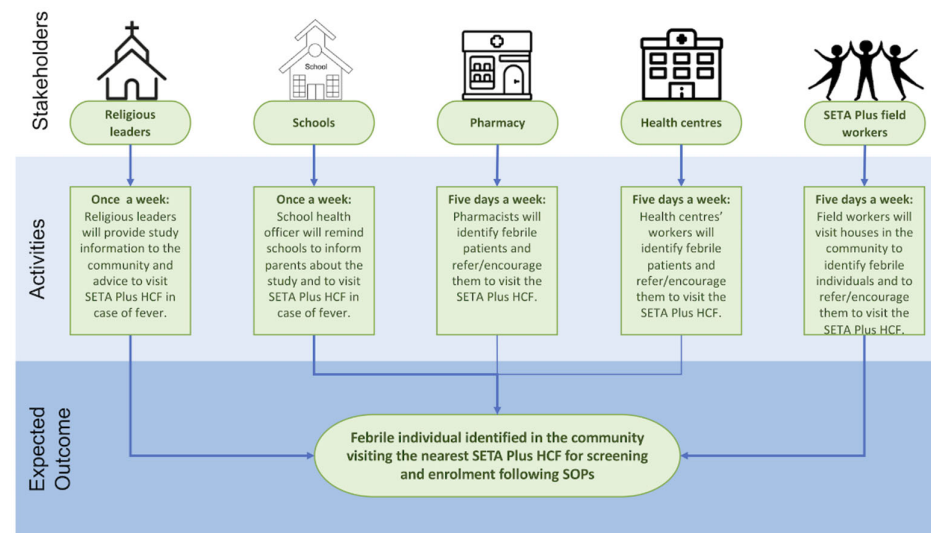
Stakeholders

School

Religious leaders

Schools

Pharmacy

Health centres

SETA Plus field workers

Activities

Once a week:
Religious leaders will provide study information to the community and advice to visit SETA Plus HCF in case of fever.

Once a week:
School health officer will remind schools to inform parents about the study and to visit SETA Plus HCF in case of fever.

Five days a week:
Pharmacists will identify febrile patients and refer/encourage them to visit the SETA Plus HCF.

Five days a week:
Health centres' workers will identify febrile patients and refer/encourage them to visit the SETA Plus HCF.

Five days a week:
Field workers will visit houses in the community to identify febrile individuals and to refer/encourage them to visit the SETA Plus HCF.

Expected Outcome

Febrile individual identified in the community visiting the nearest SETA Plus HCF for screening and enrolment following SOPs